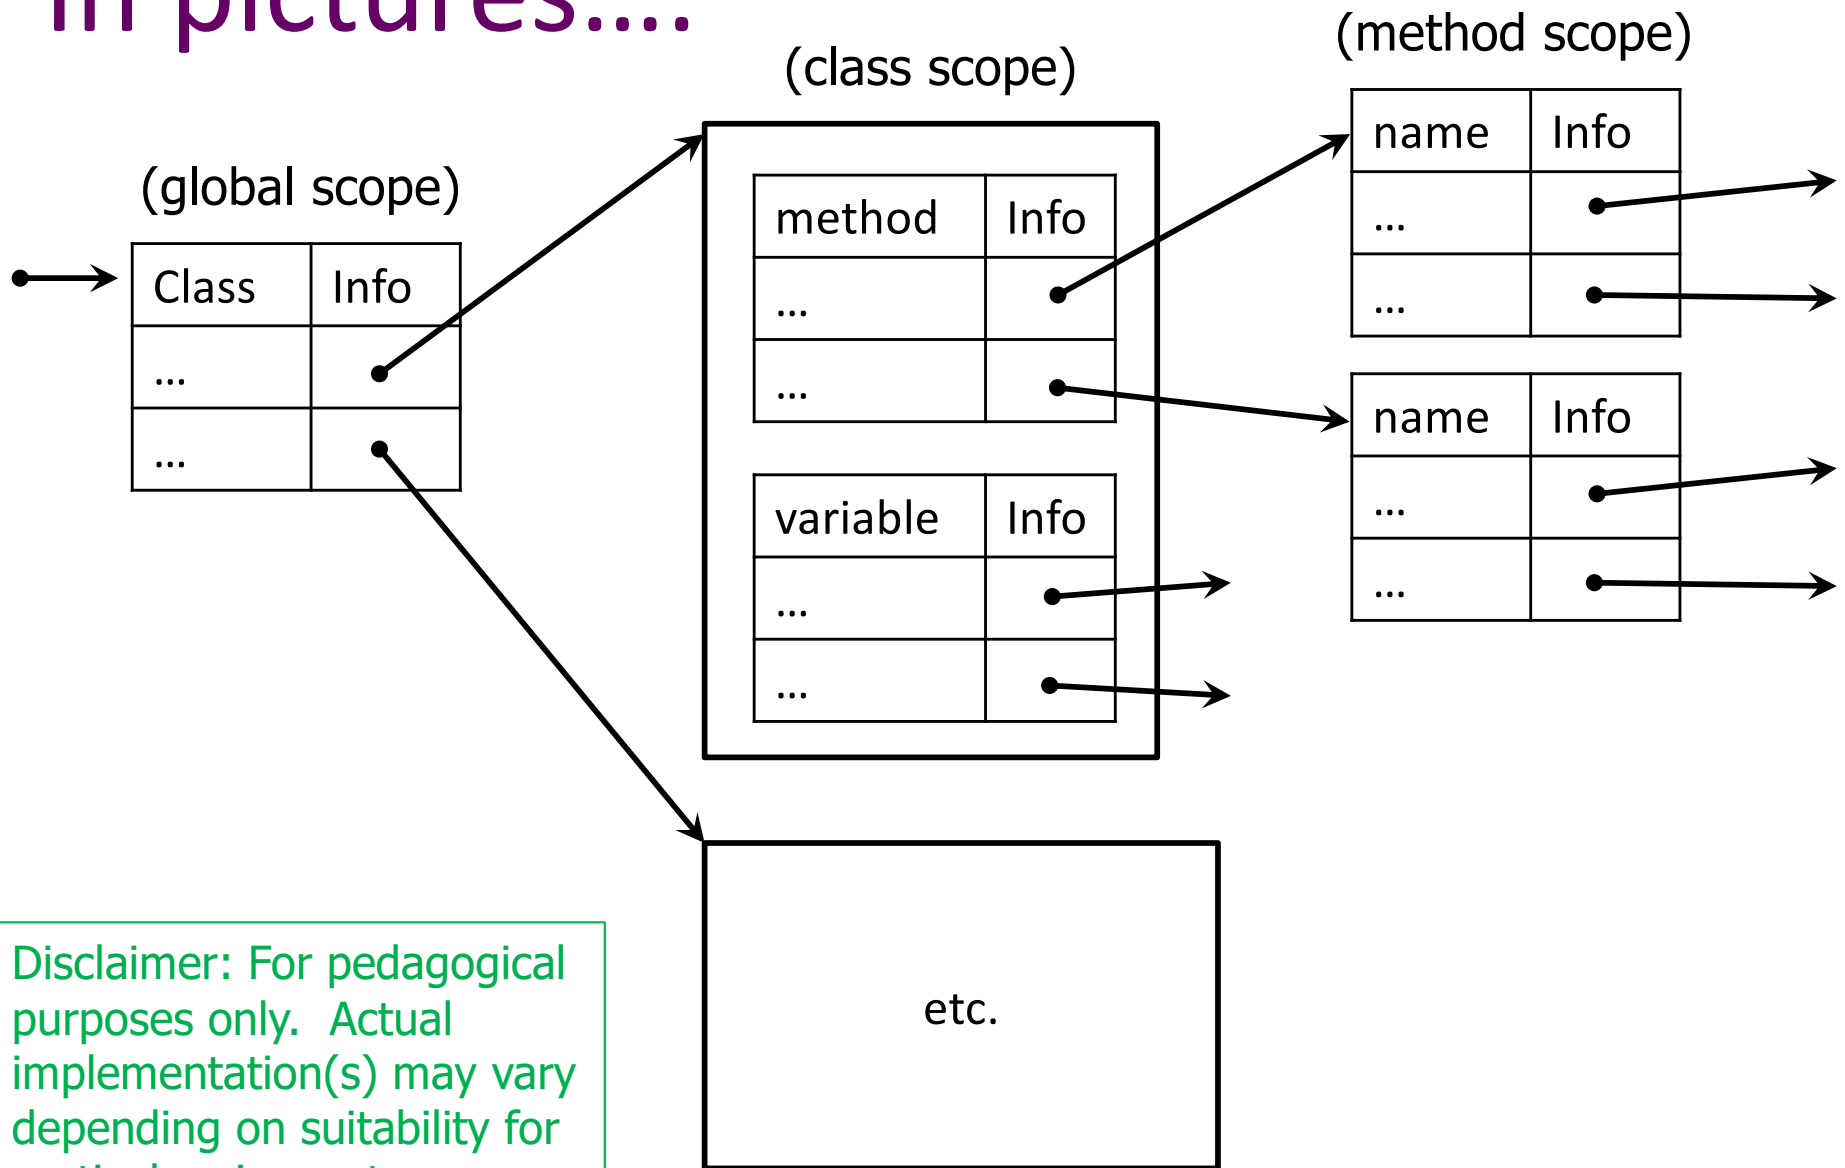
In pictures….

(method scope)

(class scope)

(global scope)

| Class | Info |
|---|---|
| … | |
| … | |

| method | Info |
|---|---|
| … | |
| … | |

| variable | Info |
|---|---|
| … | |
| … | |

| name | Info |
|---|---|
| … | |
| … | |

| name | Info |
|---|---|
| … | |
| … | |

etc.

Disclaimer: For pedagogical purposes only. Actual implementation(s) may vary depending on suitability for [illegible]